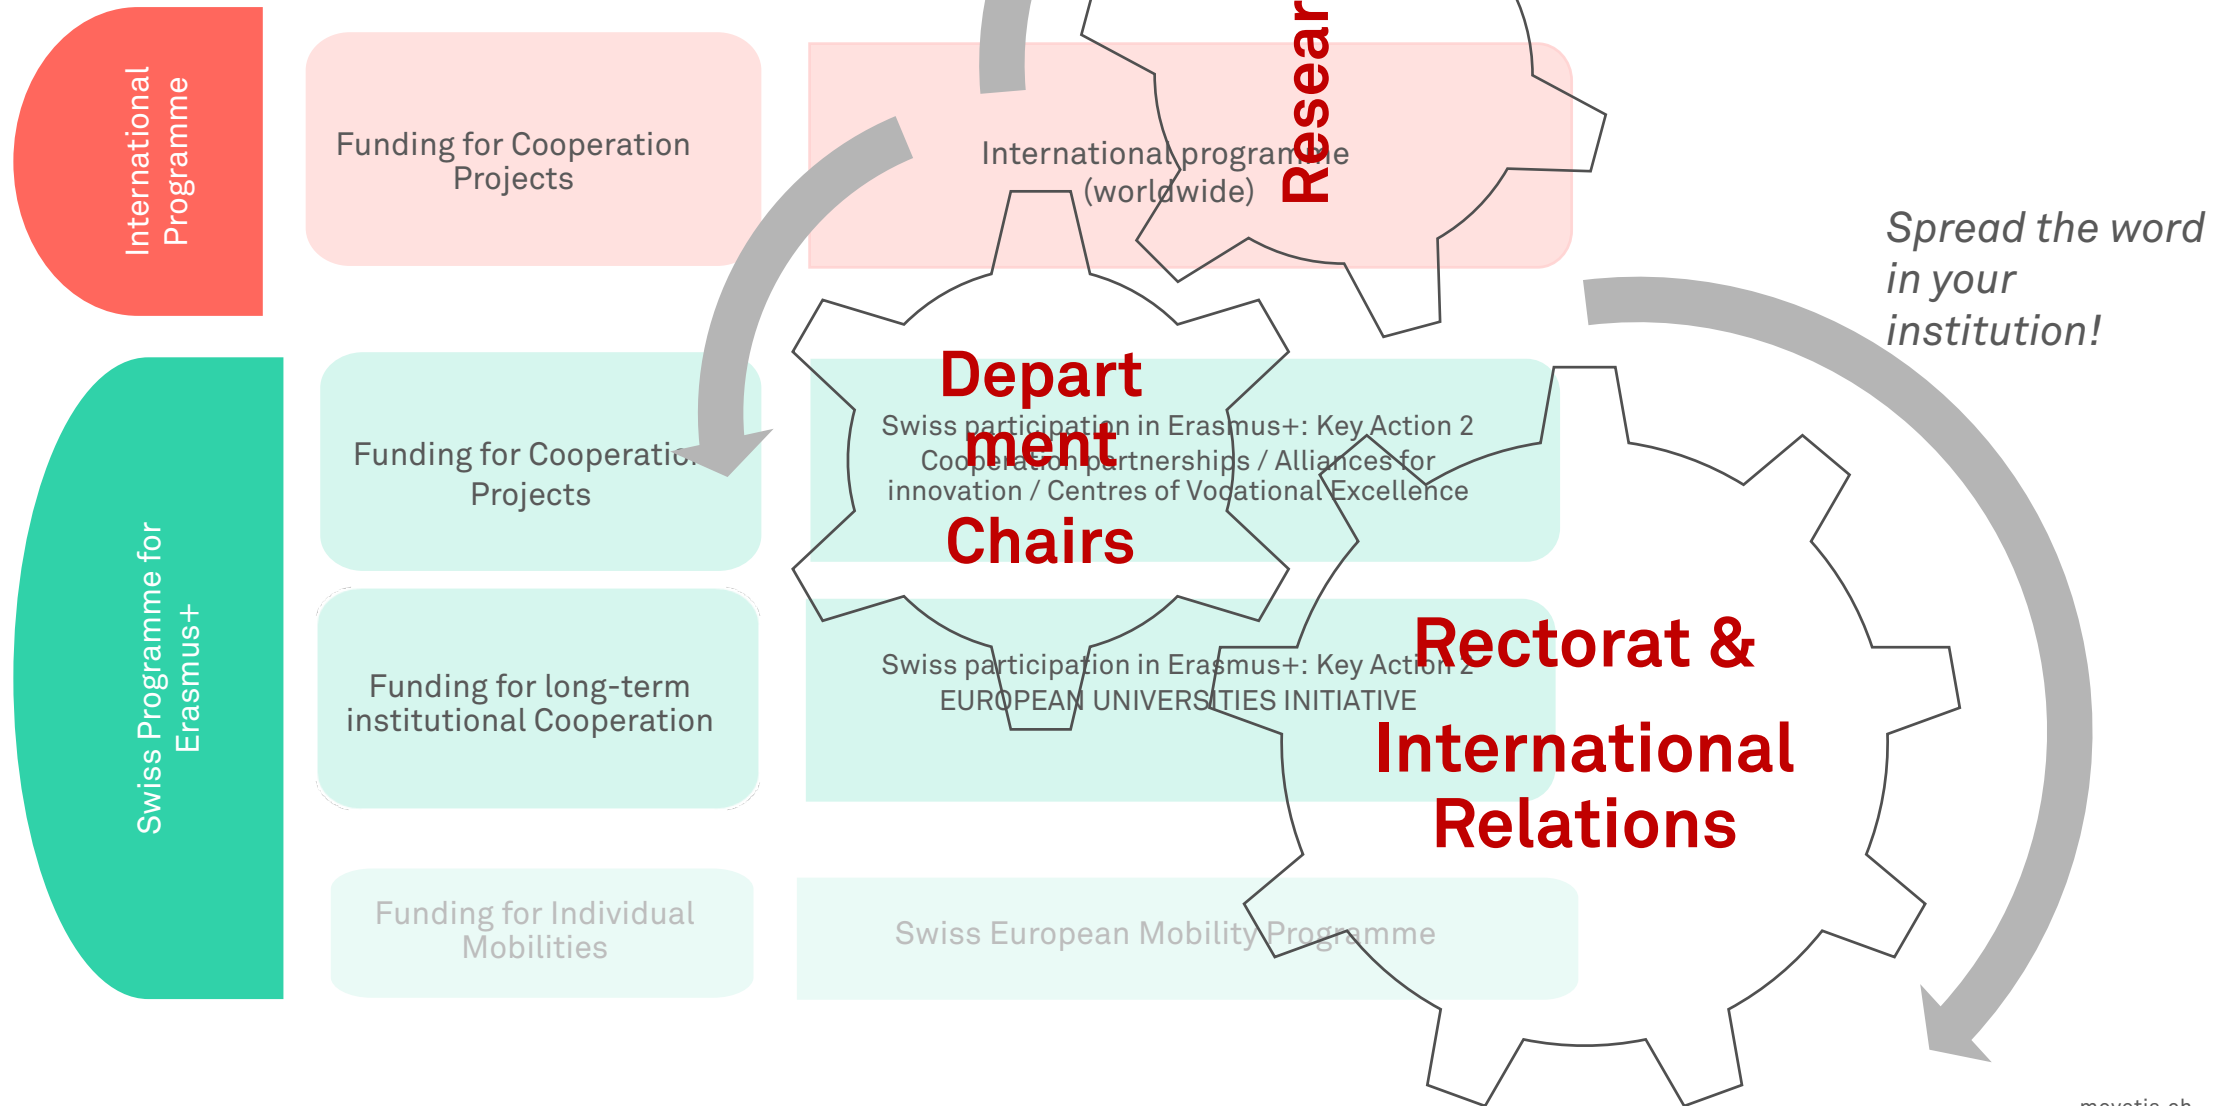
International Programme

Funding for Cooperation Projects

International programme (worldwide)

Resear

Spread the word in your institution!

Swiss Programme for Erasmus+

Funding for Cooperatio Projects

Depart ment Chairs

Swiss participation in Erasmus+: Key Action 2 Cooperation partnerships / Alliances for innovation / Centres of Vocational Excellence

Funding for long-term institutional Cooperation

Swiss participation in Erasmus+: Key Action 2 EUROPEAN UNIVERSITIES INITIATIVE

Rectorat & International Relations

Funding for Individual Mobilities

Swiss European Mobility Programme

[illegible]